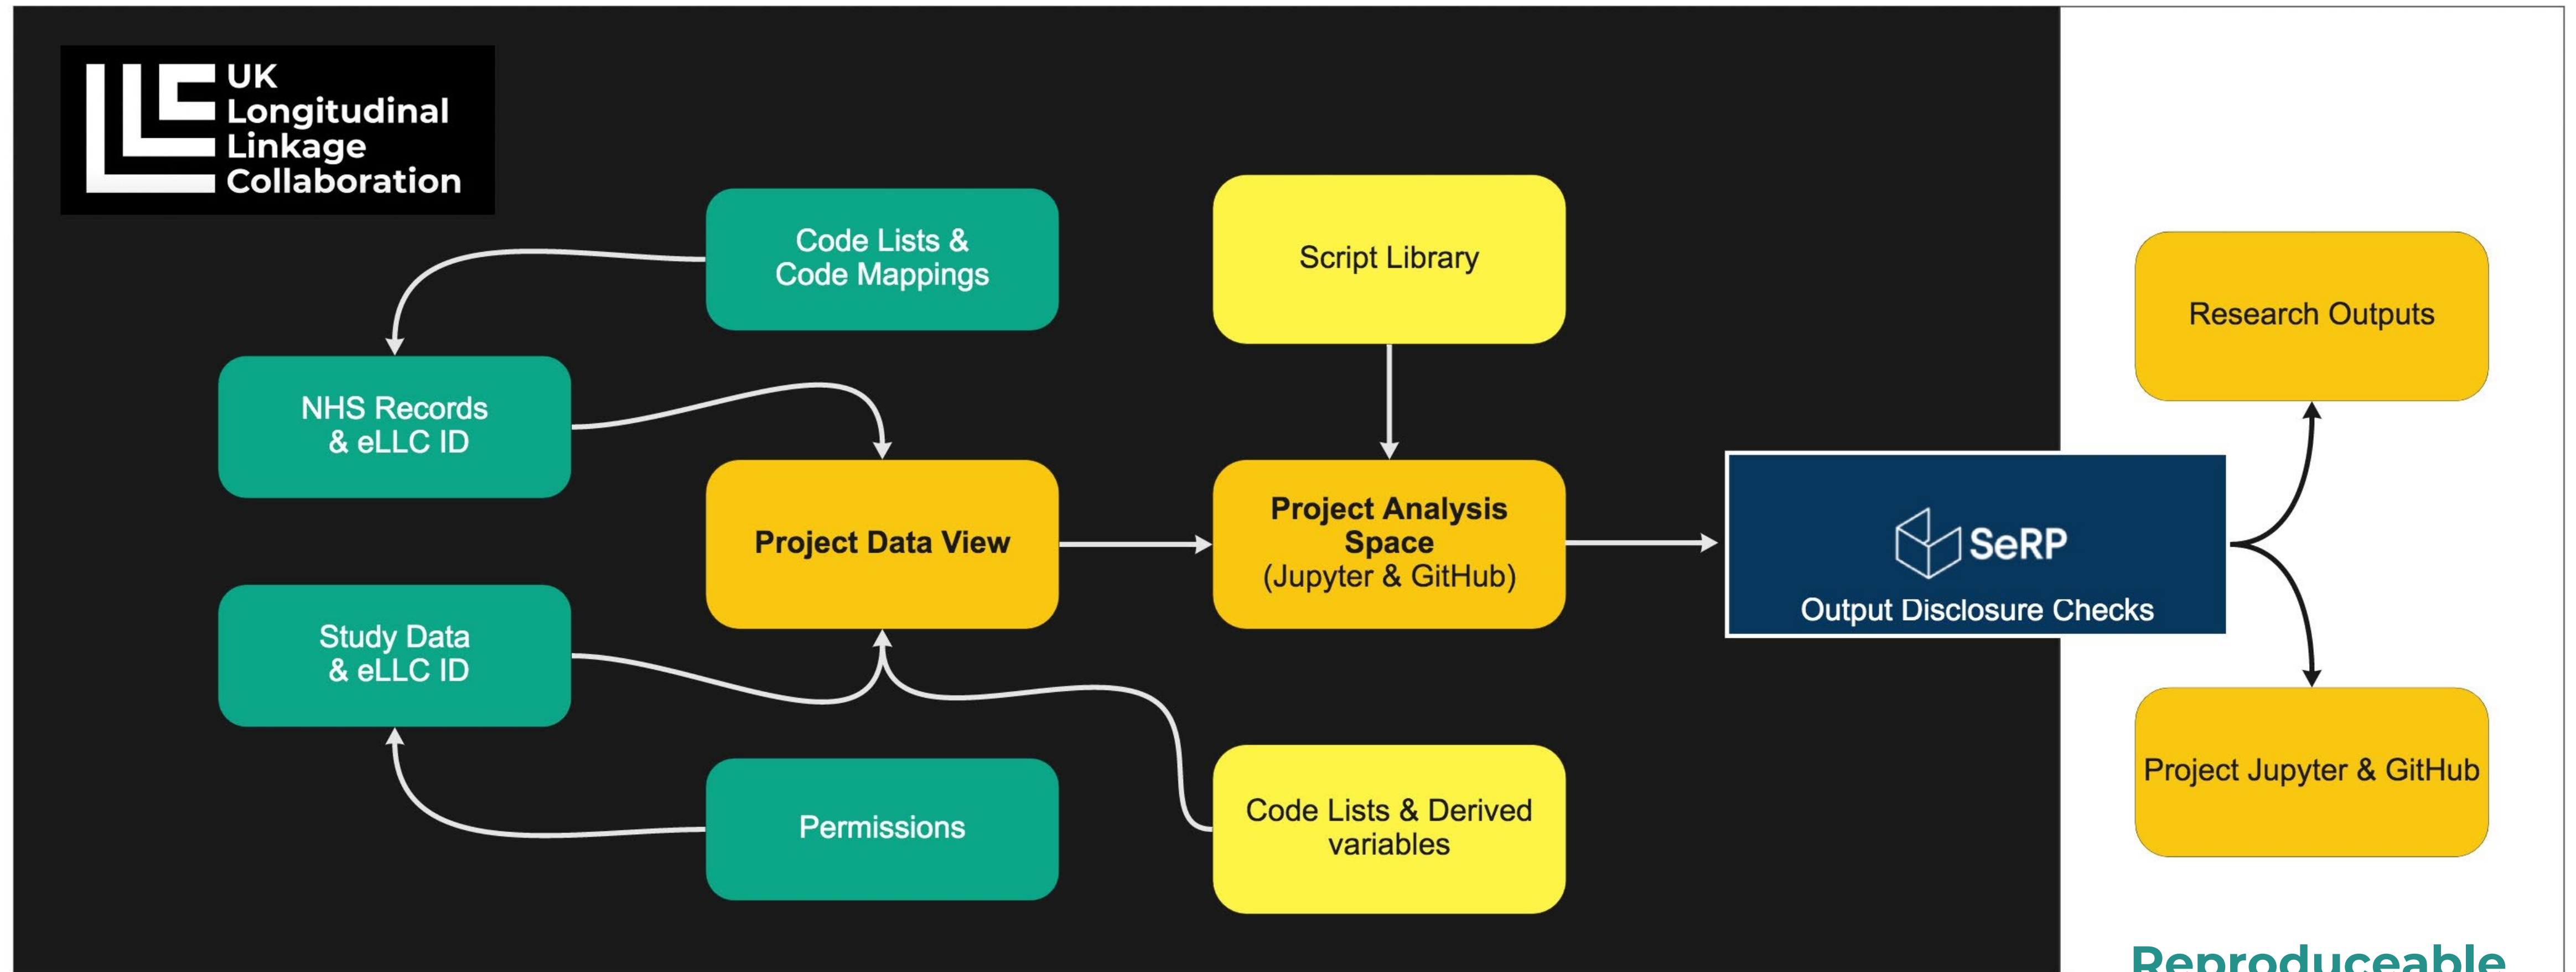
UK Longitudinal Linkage Collaboration

Code Lists & Code Mappings

Script Library

Research Outputs

NHS Records & eLLC ID

Project Data View

Project Analysis Space (Jupyter & GitHub)

SeRP

Output Disclosure Checks

Study Data & eLLC ID

Permissions

Code Lists & Derived variables

Project Jupyter & GitHub

Reproduceable